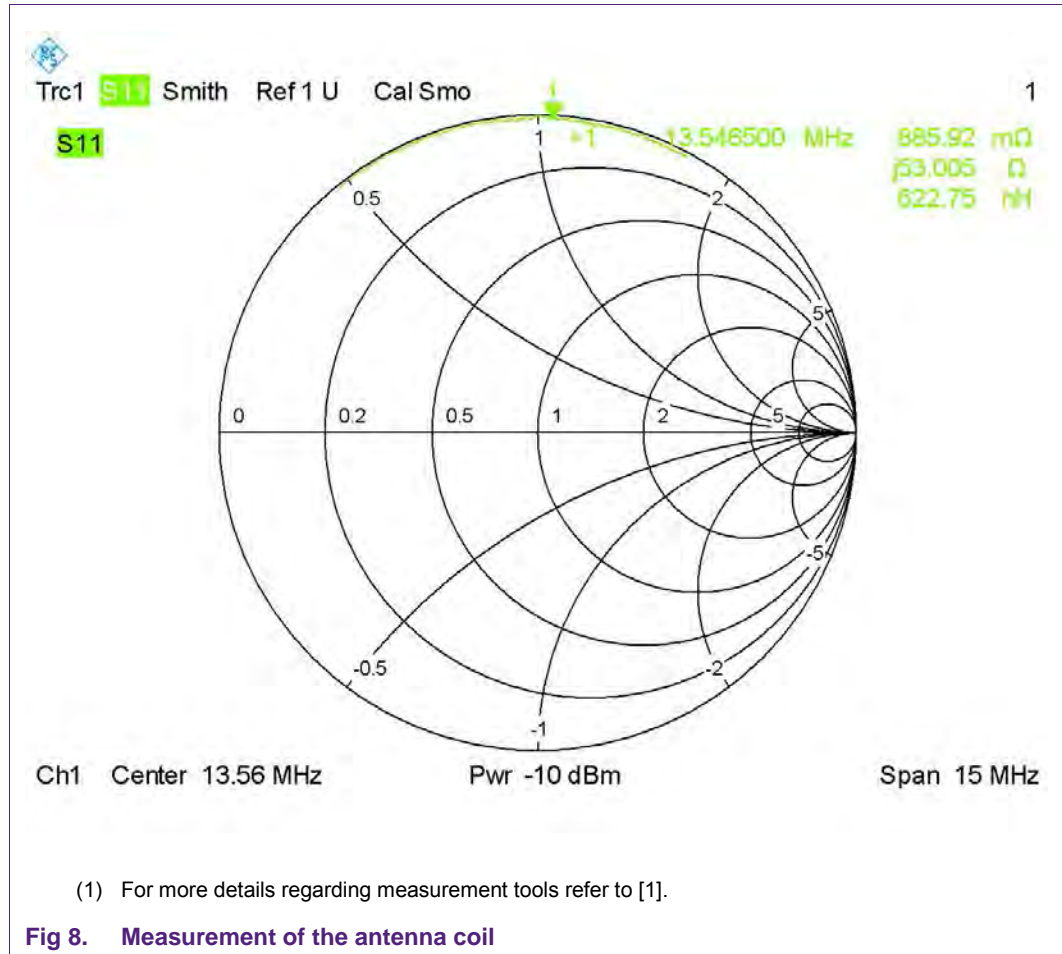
Trc1 S11 Smith Ref 1 U Cal Smo 1

S11

1 •1 13.546500 MHz 885.92 mΩ
j53.005 Ω
622.75 nH

0.5

2

5

0 0.2 0.5 1 2 5

-5

-0.5

-2

-1

Ch1 Center 13.56 MHz Pwr -10 dBm Span 15 MHz

(1) For more details regarding measurement tools refer to [1].

Fig 8. Measurement of the antenna coil